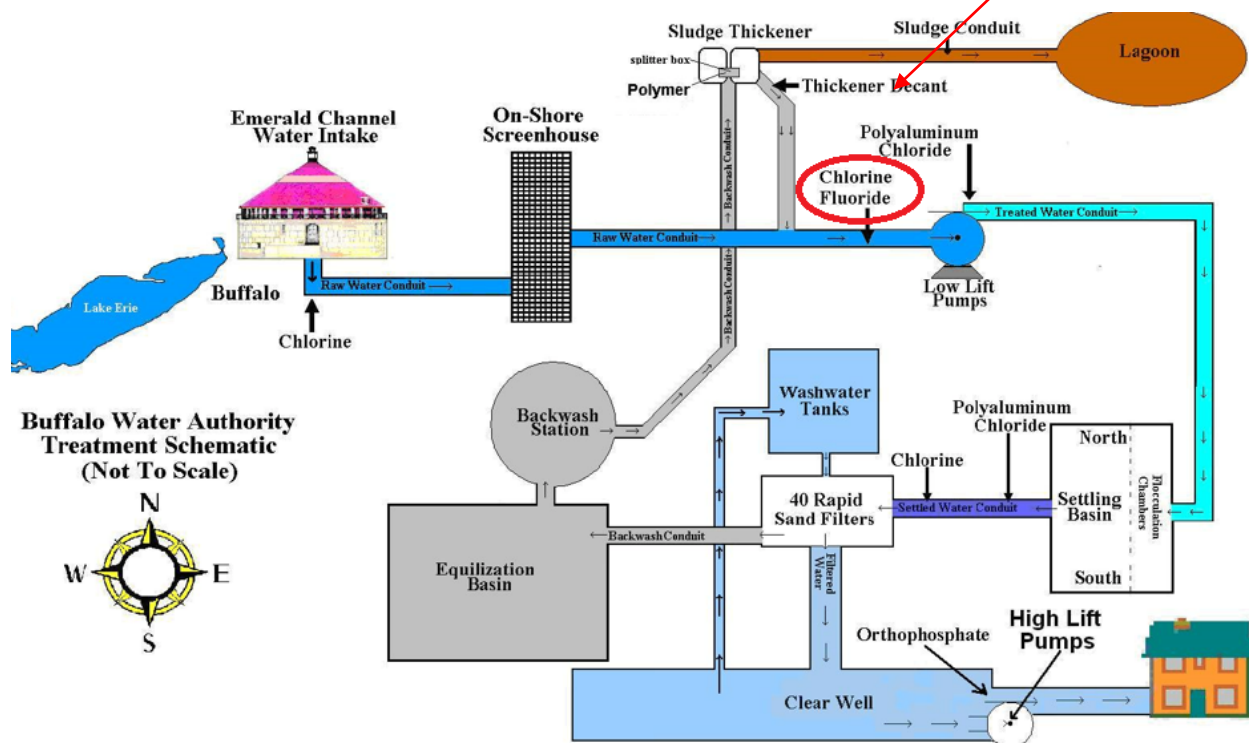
Sludge Thickener
Sludge Conduit
Lagoon
splitter box
Polymer
Thickener Decant
Emerald Channel Water Intake
On-Shore Screenhouse
Backwash Conduit
Backwash Conduit
Polyaluminum Chloride
Chlorine Fluoride
Treated Water Conduit
Raw Water Conduit
Raw Water Conduit
Lake Erie
Buffalo
Chlorine
Low Lift Pumps
Buffalo Water Authority Treatment Schematic (Not To Scale)
N
W
E
S
Backwash Station
Washwater Tanks
Polyaluminum Chloride
Chlorine
North
40 Rapid Sand Filters
Settled Water Conduit
Settling Basin
Flocculation Chambers
Backwash Conduit
Filtered Water
Equilization Basin
South
Orthophosphate
High Lift Pumps
Clear Well